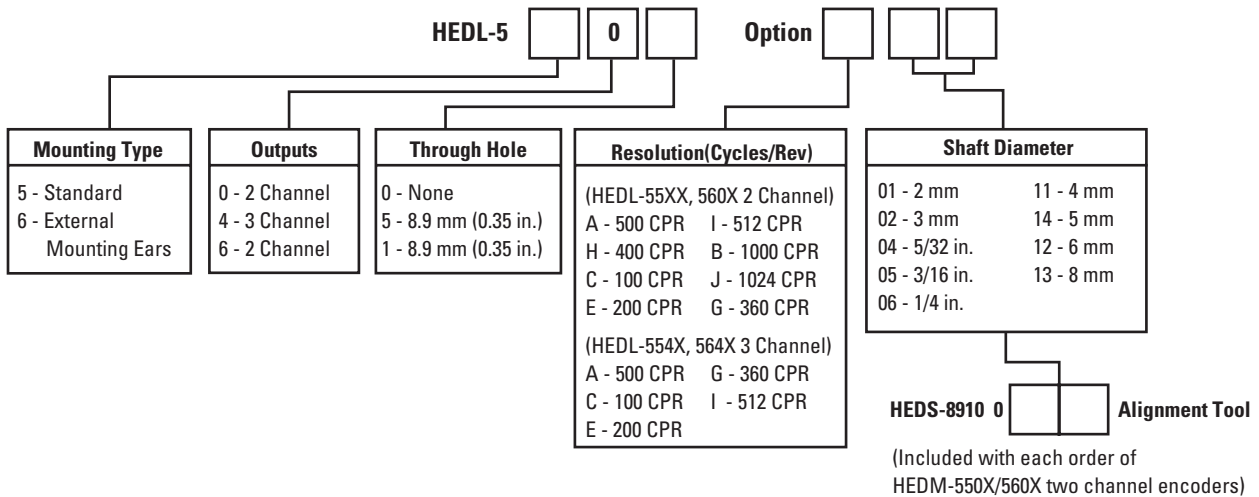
HEDL-5 [ ] 0 [ ] Option [ ] [ ]

Mounting Type
5 - Standard
6 - External Mounting Ears

Outputs
0 - 2 Channel
4 - 3 Channel
6 - 2 Channel

Through Hole
0 - None
5 - 8.9 mm (0.35 in.)
1 - 8.9 mm (0.35 in.)

Resolution(Cycles/Rev)
(HEDL-55XX, 560X 2 Channel)
A - 500 CPR
I - 512 CPR
H - 400 CPR
B - 1000 CPR
C - 100 CPR
J - 1024 CPR
E - 200 CPR
G - 360 CPR
(HEDL-554X, 564X 3 Channel)
A - 500 CPR
G - 360 CPR
C - 100 CPR
I - 512 CPR
E - 200 CPR

Shaft Diameter
01 - 2 mm
11 - 4 mm
02 - 3 mm
14 - 5 mm
04 - 5/32 in.
12 - 6 mm
05 - 3/16 in.
13 - 8 mm
06 - 1/4 in.

HEDS-8910 0 [ ] [ ] Alignment Tool

(Included with each order of HEDM-550X/560X two channel encoders)